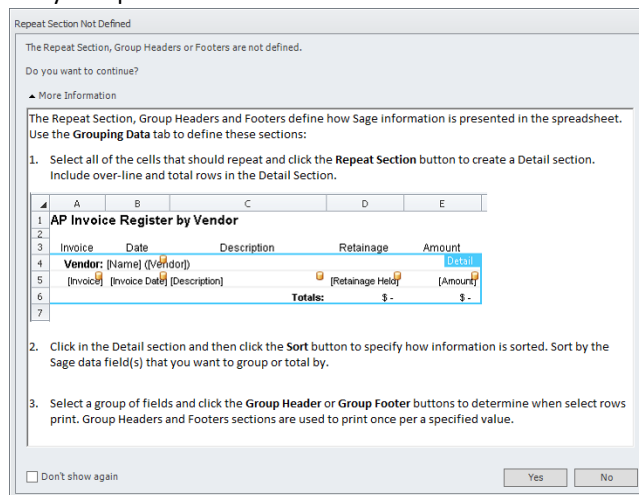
Repeat Section Not Defined

The Repeat Section, Group Headers or Footers are not defined.

Do you want to continue?

▲ More Information

The Repeat Section, Group Headers and Footers define how Sage information is presented in the spreadsheet. Use the **Grouping Data** tab to define these sections:

1. Select all of the cells that should repeat and click the **Repeat Section** button to create a Detail section. Include over-line and total rows in the Detail Section.

| | A | B | C | D | E |
|---|---|---|---|---|---|
| 1 | AP Invoice Register by Vendor | | | | |
| 2 | | | | | |
| 3 | Invoice | Date | Description | Retainage | Amount |
| 4 | Vendor: [Name] ([Vendor]) | | | | Detail |
| 5 | [Invoice] | [Invoice Date] | [Description] | [Retainage Held] | [Amount] |
| 6 | | | Totals: | $ - | $ - |
| 7 | | | | | |

2. Click in the Detail section and then click the **Sort** button to specify how information is sorted. Sort by the Sage data field(s) that you want to group or total by.

3. Select a group of fields and click the **Group Header** or **Group Footer** buttons to determine when select rows print. Group Headers and Footers sections are used to print once per a specified value.

Don't show again

Yes

No